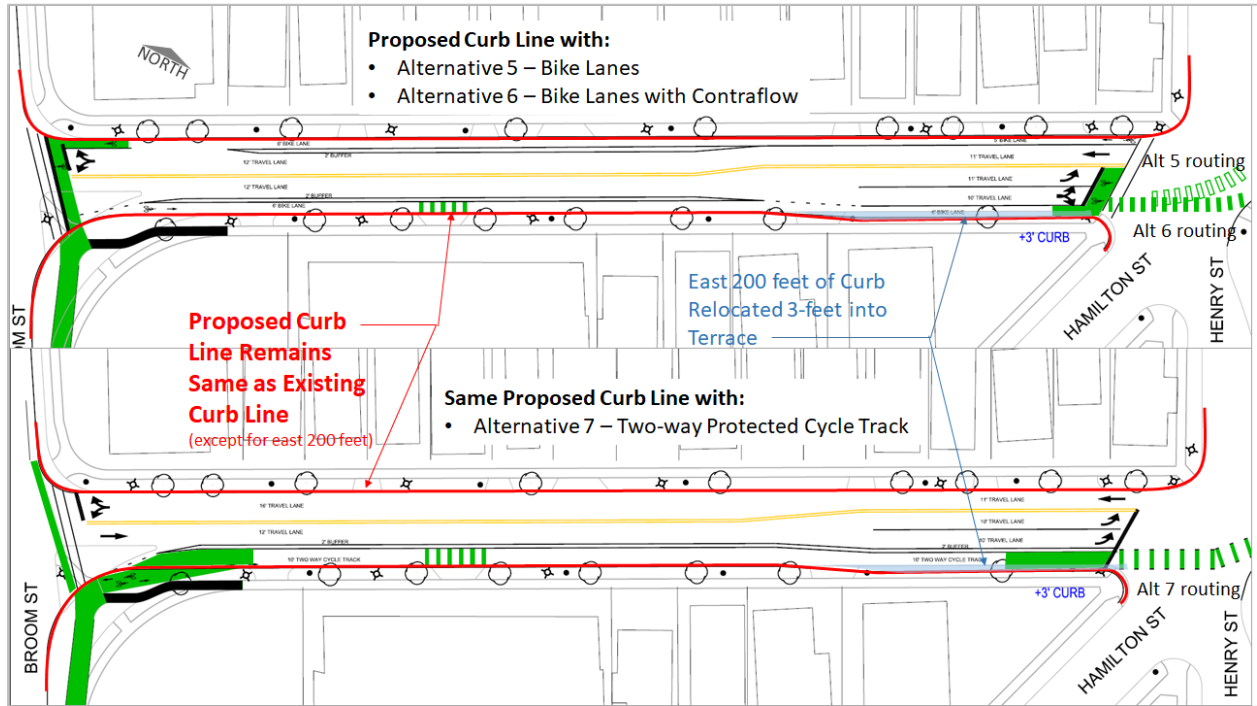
NORTH

Proposed Curb Line with:
• Alternative 5 – Bike Lanes
• Alternative 6 – Bike Lanes with Contraflow

5' BIKE LANE
2' BUFFER
12' TRAVEL LANE
12' TRAVEL LANE
2' BUFFER
6' BIKE LANE
11' TRAVEL LANE
11' TRAVEL LANE
10' TRAVEL LANE
6' BIKE LANE

Alt 5 routing
Alt 6 routing
+3' CURB

East 200 feet of Curb Relocated 3-feet into Terrace

HAMILTON ST
HENRY ST
OM ST

Proposed Curb Line Remains Same as Existing Curb Line
(except for east 200 feet)

Same Proposed Curb Line with:
• Alternative 7 – Two-way Protected Cycle Track

16' TRAVEL LANE
12' TRAVEL LANE
2' BUFFER
10' TWO WAY CYCLE TRACK
11' TRAVEL LANE
10' TRAVEL LANE
10' TRAVEL LANE
10' TWO WAY CYCLE TRACK

+3' CURB
Alt 7 routing

BROOM ST
HAMILTON ST
HENRY ST